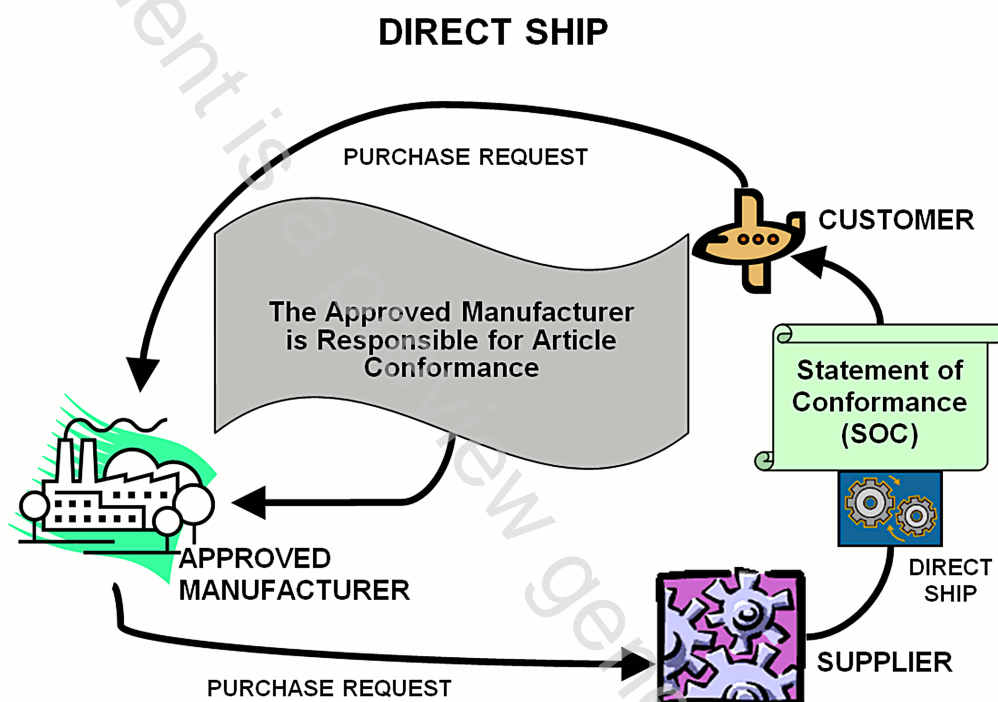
DIRECT SHIP

PURCHASE REQUEST

CUSTOMER

The Approved Manufacturer is Responsible for Article Conformance

Statement of Conformance (SOC)

APPROVED MANUFACTURER

DIRECT SHIP

SUPPLIER

PURCHASE REQUEST

ent is a preview gen